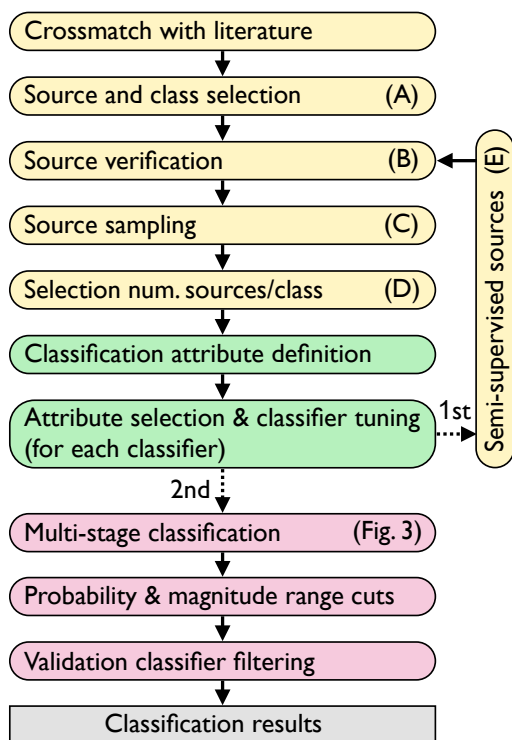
Crossmatch with literature

Source and class selection (A)

Source verification (B)

Source sampling (C)

Selection num. sources/class (D)

Classification attribute definition

Attribute selection & classifier tuning (for each classifier)

1st

Semi-supervised sources (E)

2nd

Multi-stage classification (Fig. 3)

Probability & magnitude range cuts

Validation classifier filtering

Classification results